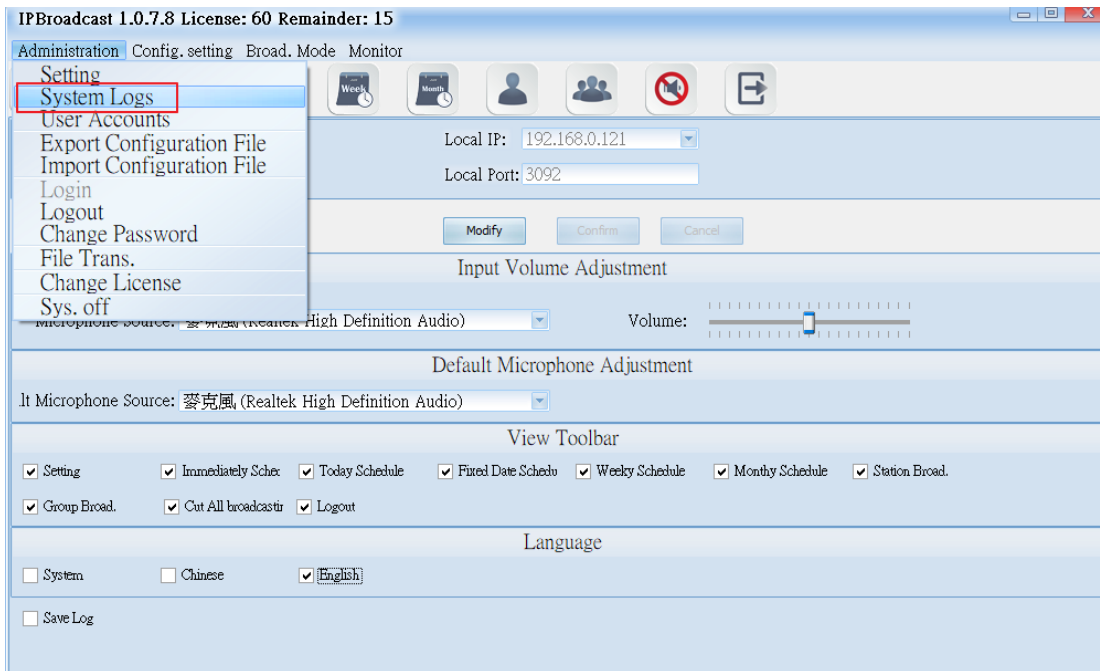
IPBroadcast 1.0.7.8 License: 60 Remainder: 15

Administration Config. setting Broad. Mode Monitor

Setting
System Logs
User Accounts
Export Configuration File
Import Configuration File
Login
Logout
Change Password
File Trans.
Change License
Sys. off

Week Month

Local IP: 192.168.0.121
Local Port: 3092

Modify Confirm Cancel

Input Volume Adjustment

Microphone Source: 麥克風 (Realtek High Definition Audio) Volume:

Default Microphone Adjustment

lt Microphone Source: 麥克風 (Realtek High Definition Audio)

View Toolbar

Setting Immediately Schec Today Schedule Fixed Date Schedu Weeky Schedule Monthy Schedule Station Broad.

Group Broad. Cut All broadcastir Logout

Language

System Chinese English

Save Log